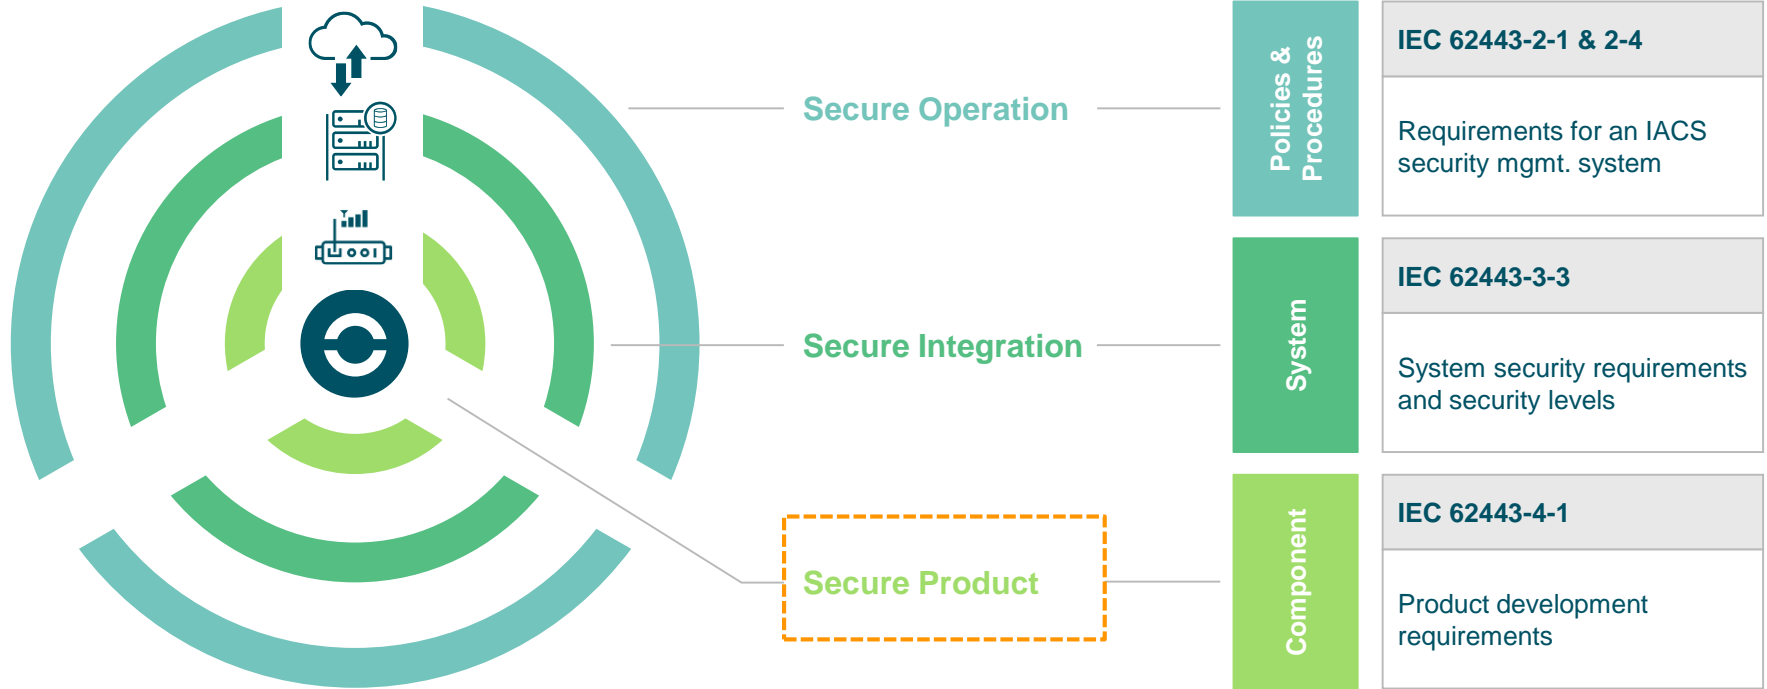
Secure Operation

Policies & Procedures

IEC 62443-2-1 & 2-4

Requirements for an IACS security mgmt. system

Secure Integration

System

IEC 62443-3-3

System security requirements and security levels

Secure Product

Component

IEC 62443-4-1

Product development requirements